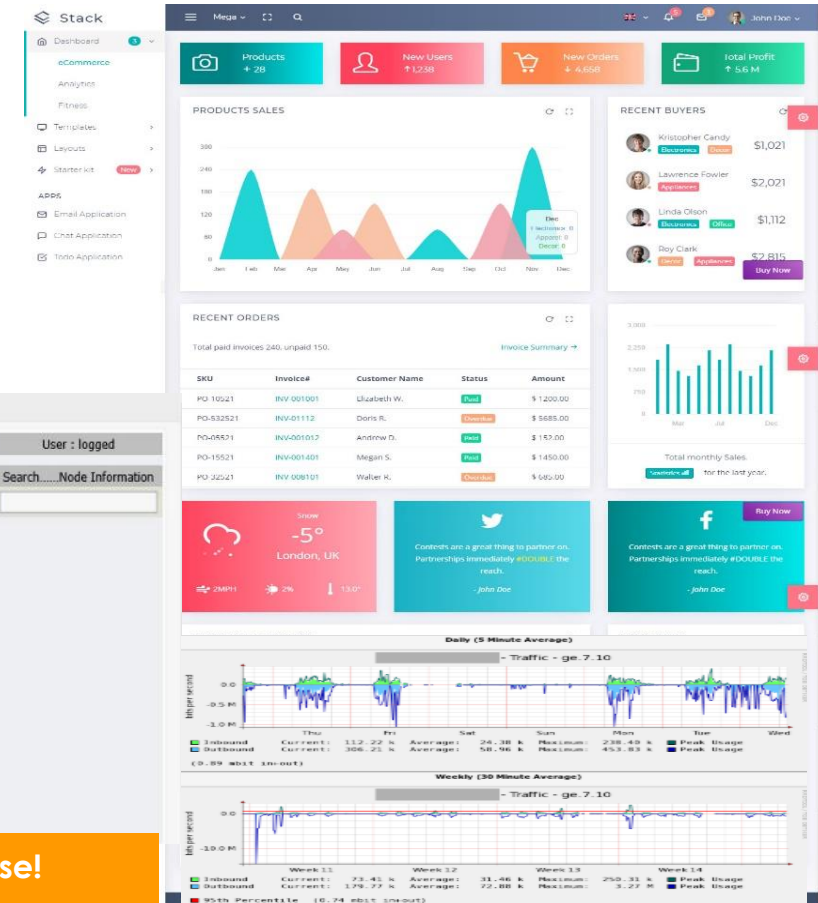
Stack

Dashboard
eCommerce
Analytics
Fitness
Templates
Layouts
Starter kit New
APPS
Email Application
Chat Application
Todo Application

Mega
John Doe

Products + 28
New Users ↑ 1,238
New Orders ↓ 4,658
Total Profit ↑ 5.6 M

PRODUCTS SALES
300
240
180
120
60
0
Jan Feb Mar Apr May Jun Jul Aug Sep Oct Nov Dec
Dec
Electronics: 0
Apparel: 0
Decor: 0

RECENT BUYERS
Kristopher Candy Electronics Decor $1,021
Lawrence Fowler Appliances $2,021
Linda Olson Electronics Office $1,112
Roy Clark Decor Appliances $2,815
Buy Now

RECENT ORDERS
Total paid invoices 240, unpaid 150.
Invoice Summary →

| SKU | Invoice# | Customer Name | Status | Amount |
|---|---|---|---|---|
| PO-10521 | INV-001001 | Elizabeth W. | Paid | $ 1200.00 |
| PO-532521 | INV-01112 | Doris R. | Overdue | $ 5685.00 |
| PO-05521 | INV-001012 | Andrew D. | Paid | $ 152.00 |
| PO-15521 | INV-001401 | Megan S. | Paid | $ 1450.00 |
| PO-32521 | INV-008101 | Walter R. | Overdue | $ 685.00 |

3,000
2,250
1,500
750
0
Mar Jul Dec
Total monthly Sales.
Statistics all for the last year.

User : logged
Search......Node Information

Snow
-5°
London, UK
2MPH 2% 13.0°

Contests are a great thing to partner on. Partnerships immediately #DOUBLE the reach.
- John Doe

Buy Now
Contests are a great thing to partner on. Partnerships immediately #DOUBLE the reach.
- John Doe

Daily (5 Minute Average)
- Traffic - ge.7.10
Bits per second
0.0
-0.5 M
-1.0 M
Thu Fri Sat Sun Mon Tue Wed
Inbound Current: 112.22 k Average: 24.38 k Maximum: 238.49 k Peak Usage
Outbound Current: 306.21 k Average: 58.96 k Maximum: 453.83 k Peak Usage
(0.89 mbit in+out)

Weekly (30 Minute Average)
- Traffic - ge.7.10
Bits per second
0.0
-10.0 M
Week 11 Week 12 Week 13 Week 14
Inbound Current: 73.41 k Average: 31.46 k Maximum: 250.31 k Peak Usage
Outbound Current: 179.77 k Average: 72.88 k Maximum: 3.27 M Peak Usage
95th Percentile (0.74 mbit in+out)

se!